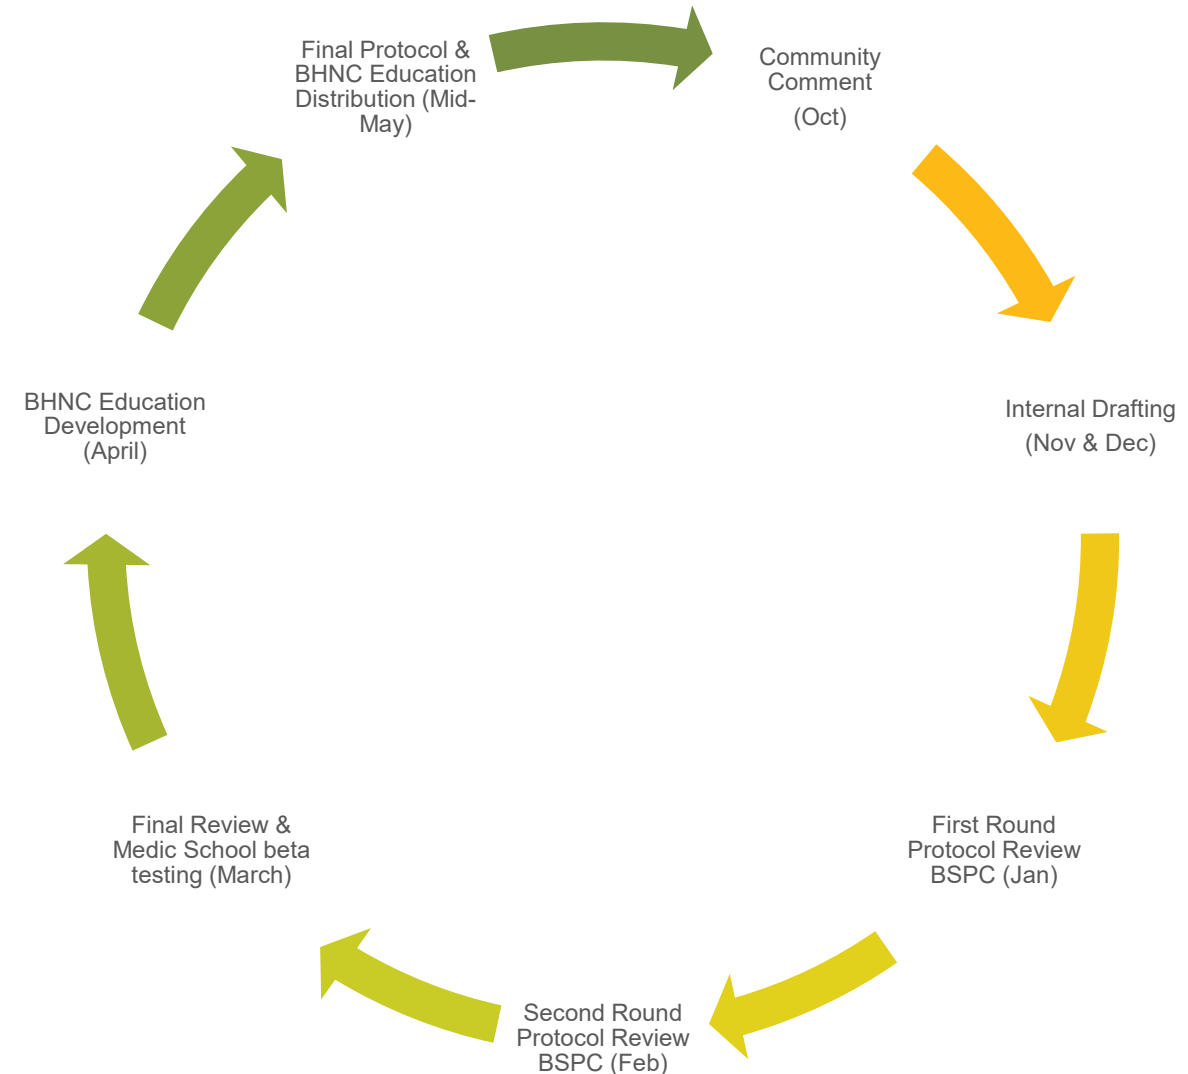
Community Comment

(Oct)

Internal Drafting

(Nov & Dec)

First Round Protocol Review BSPC (Jan)

Second Round Protocol Review BSPC (Feb)

Final Review & Medic School beta testing (March)

BHNC Education Development (April)

Final Protocol & BHNC Education Distribution (Mid-May)